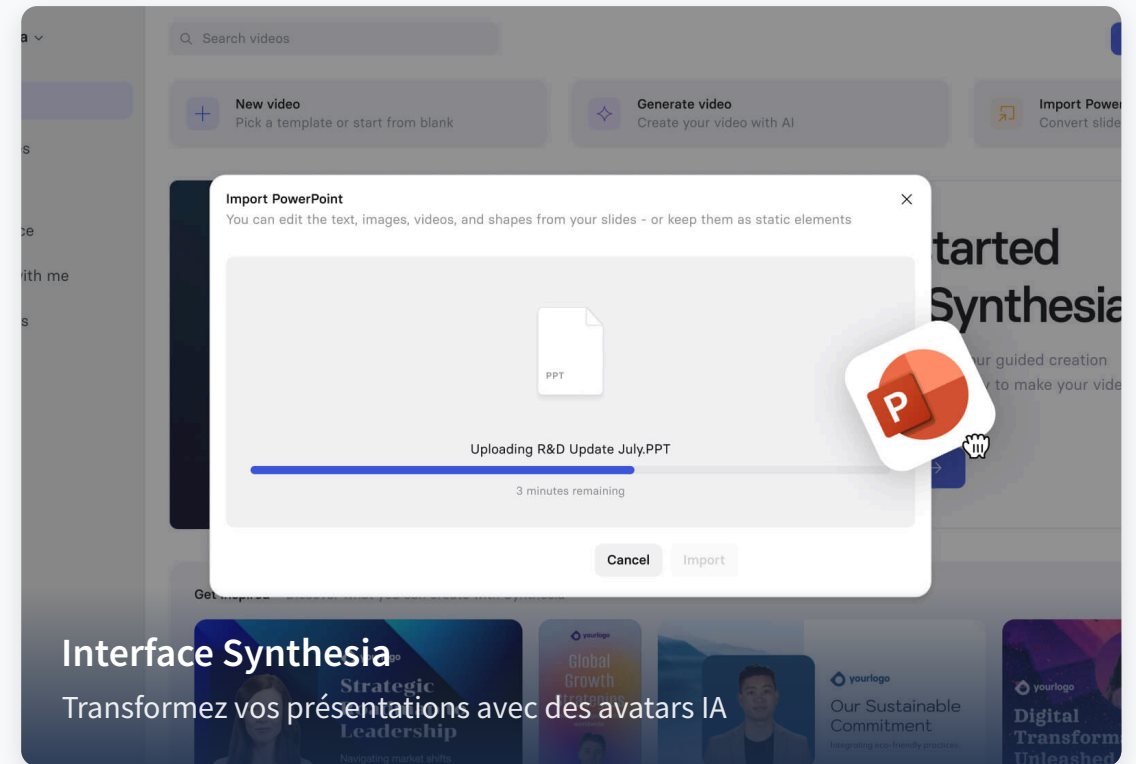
a

Search videos

New video
Pick a template or start from blank

Generate video
Create your video with AI

Import Power
Convert slide

s

ce

ith me

s

Import PowerPoint
You can edit the text, images, videos, and shapes from your slides - or keep them as static elements

PPT

Uploading R&D Update July.PPT

3 minutes remaining

Cancel

Import

tarted
Synthesia

ur guided creation
to make your vide

Get inspired

yourlogo

Strategic
Leadership

Navigating market shifts

yourlogo

Global
Growth
Strategies

yourlogo

Our Sustainable
Commitment

Integrating eco-friendly practices

yourlogo

Digital
Transform
Unleashed

Interface Synthesia

Transformez vos présentations avec des avatars IA